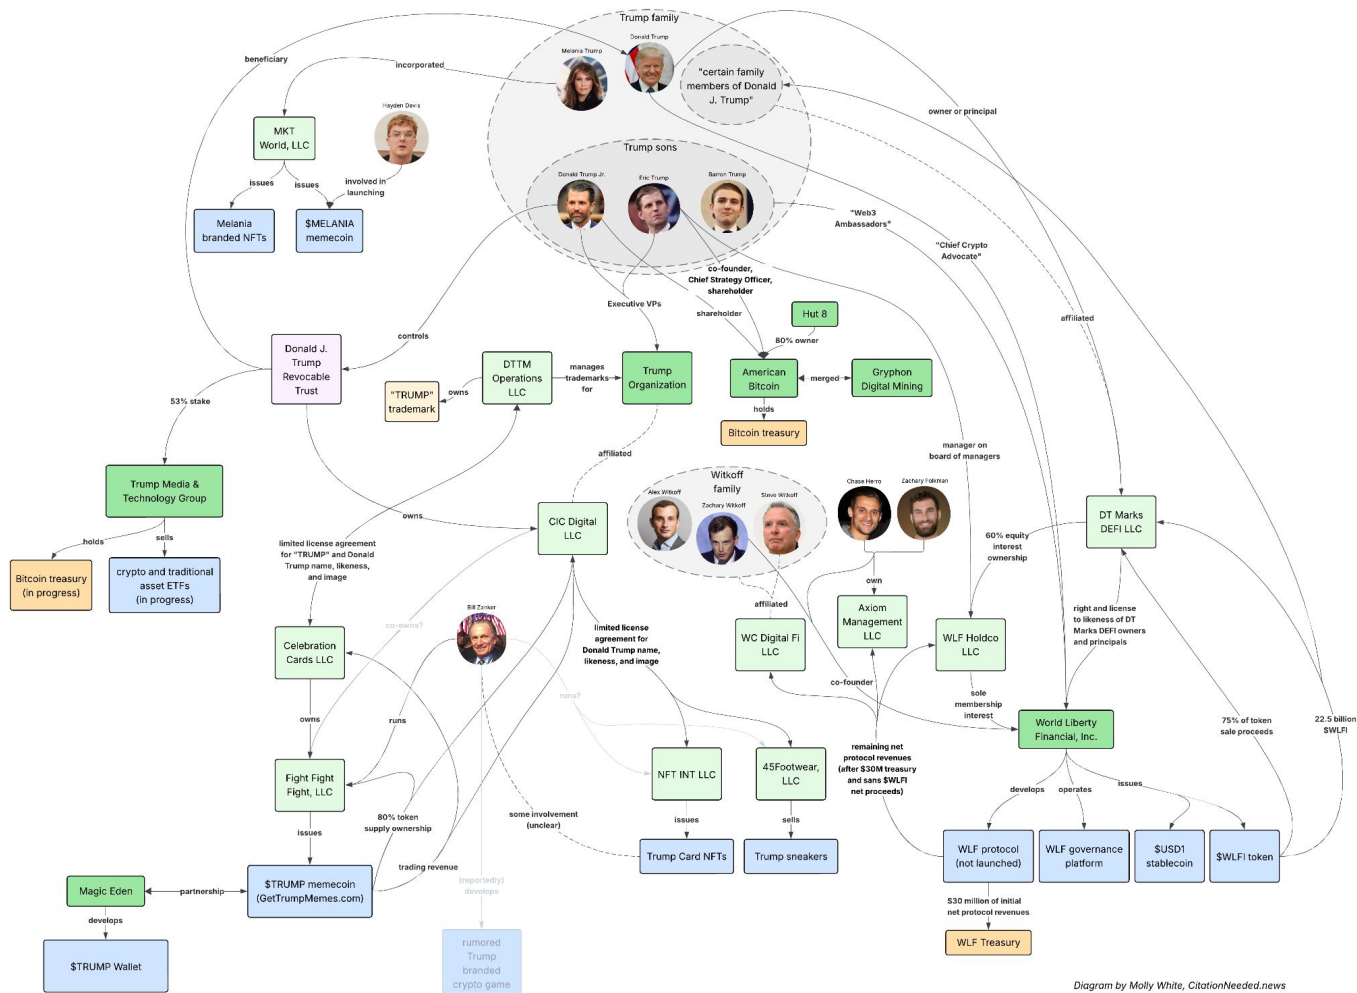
Trump family

Melania Trump

Donald Trump

"certain family members of Donald J. Trump"

Trump sons

Donald Trump Jr.

Eric Trump

Barron Trump

beneficiary

incorporated

Hayden Davis

MKT World, LLC

issues

issues

involved in launching

Melania branded NFTs

$MELANIA memecoin

owner or principal

"Web3 Ambassadors"

"Chief Crypto Advocate"

co-founder, Chief Strategy Officer, shareholder

Executive VPs

shareholder

Hut 8

80% owner

affiliated

controls

Donald J. Trump Revocable Trust

DTTM Operations LLC

manages trademarks for

Trump Organization

American Bitcoin

merged

Gryphon Digital Mining

"TRUMP" trademark

owns

holds

Bitcoin treasury

53% stake

affiliated

manager on board of managers

Trump Media & Technology Group

owns

CIC Digital LLC

Witkoff family

Alex Witkoff

Zachary Witkoff

Steve Witkoff

Chase Herro

Zachary Folkman

DT Marks DEFI LLC

holds

sells

60% equity interest ownership

Bitcoin treasury (in progress)

crypto and traditional asset ETFs (in progress)

limited license agreement for "TRUMP" and Donald Trump name, likeness, and image

own

Bill Zanker

co-owns?

limited license agreement for Donald Trump name, likeness, and image

affiliated

Axiom Management LLC

WC Digital Fi LLC

WLF Holdco LLC

right and license to likeness of DT Marks DEFI owners and principals

Celebration Cards LLC

runs?

co-founder

sole membership interest

owns

runs

World Liberty Financial, Inc.

75% of token sale proceeds

22.5 billion $WLFI

remaining net protocol revenues (after $30M treasury and sans $WLFI net proceeds)

Fight Fight Fight, LLC

NFT INT LLC

45Footwear, LLC

80% token supply ownership

develops

operates

issues

issues

some involvement (unclear)

issues

sells

issues

trading revenue

Trump Card NFTs

Trump sneakers

WLF protocol (not launched)

WLF governance platform

$USD1 stablecoin

$WLFI token

Magic Eden

partnership

$TRUMP memecoin (GetTrumpMemes.com)

(reportedly) develops

$30 million of initial net protocol revenues

develops

rumored Trump branded crypto game

WLF Treasury

$TRUMP Wallet

Diagram by Molly White, CitationNeeded.news